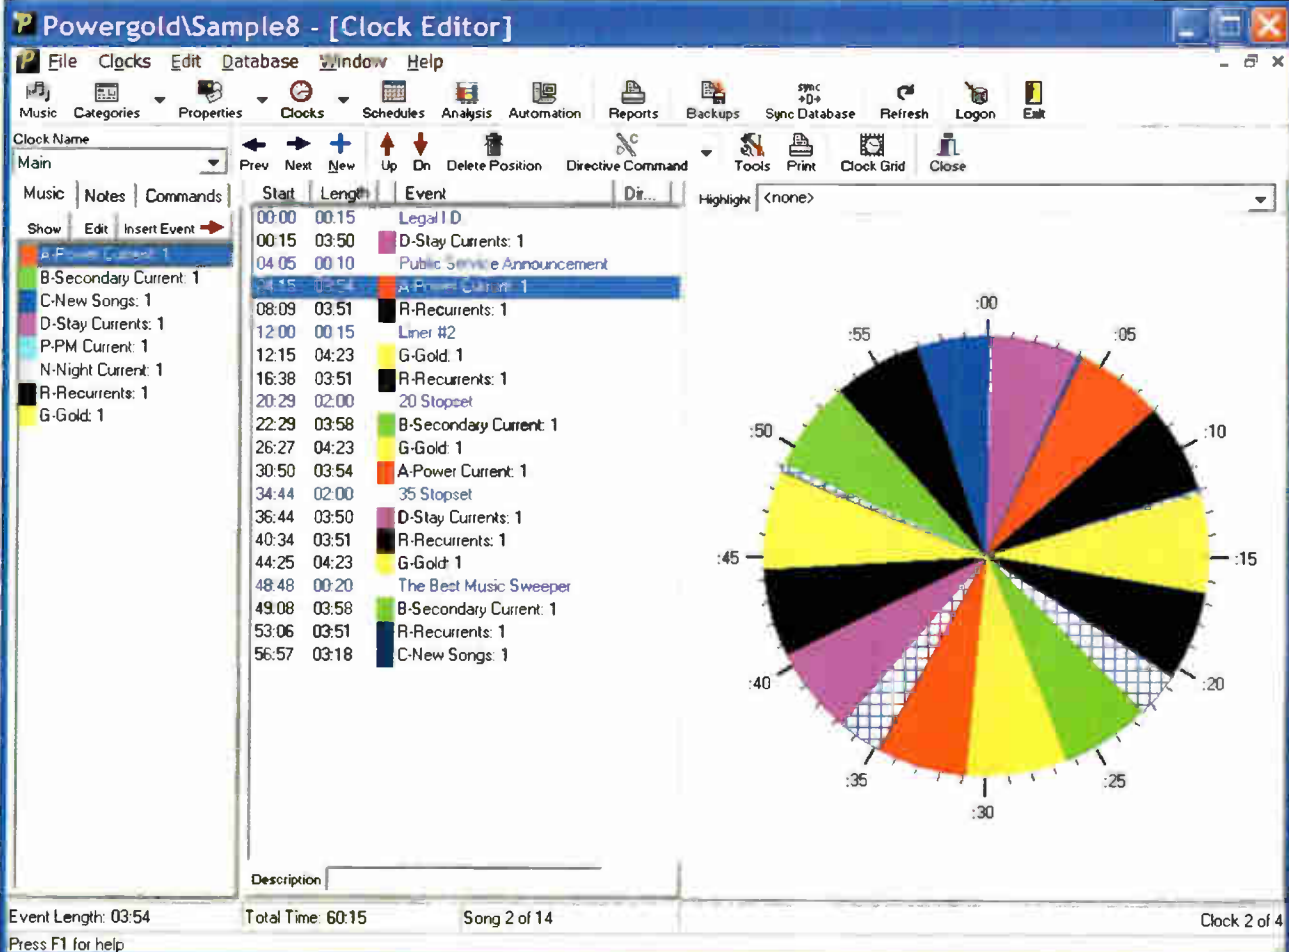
Powergold\Sample8 - [Clock Editor]

File Clocks Edit Database Window Help

Music Categories Properties Clocks Schedules Analysis Automation Reports Backups Sync Database Refresh Logon Exit

Clock Name
Main

Prev Next New Up Dn Delete Position Directive Command Tools Print Clock Grid Close

Music | Notes | Commands

Show | Edit | Insert Event

A-Power Current: 1
B-Secondary Current: 1
C-New Songs: 1
D-Stay Currents: 1
P-PM Current: 1
N-Night Current: 1
R-Recurrents: 1
G-Gold: 1

| Start | Length | Event | Dir... |
|---|---|---|---|
| 00:00 | 00:15 | Legal I.D. | |
| 00:15 | 03:50 | D-Stay Currents: 1 | |
| 04:05 | 00:10 | Public Service Announcement | |
| 04:15 | 03:54 | A-Power Current: 1 | |
| 08:09 | 03:51 | R-Recurrents: 1 | |
| 12:00 | 00:15 | Liner #2 | |
| 12:15 | 04:23 | G-Gold: 1 | |
| 16:38 | 03:51 | R-Recurrents: 1 | |
| 20:29 | 02:00 | 20 Stopset | |
| 22:29 | 03:58 | B-Secondary Current: 1 | |
| 26:27 | 04:23 | G-Gold: 1 | |
| 30:50 | 03:54 | A-Power Current: 1 | |
| 34:44 | 02:00 | 35 Stopset | |
| 36:44 | 03:50 | D-Stay Currents: 1 | |
| 40:34 | 03:51 | R-Recurrents: 1 | |
| 44:25 | 04:23 | G-Gold: 1 | |
| 48:48 | 00:20 | The Best Music Sweeper | |
| 49:08 | 03:58 | B-Secondary Current: 1 | |
| 53:06 | 03:51 | R-Recurrents: 1 | |
| 56:57 | 03:18 | C-New Songs: 1 | |

Description

Highlight <none>

:00 :05 :10 :15 :20 :25 :30 :35 :40 :45 :50 :55

Event Length: 03:54 Total Time: 60:15 Song 2 of 14 Clock 2 of 4

Press F1 for help